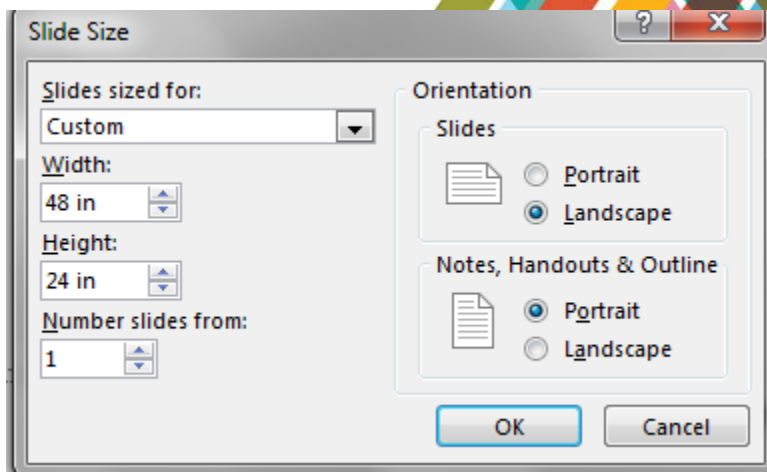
Slide Size

?

X

Slides sized for:

Custom

Width:

48 in

Height:

24 in

Number slides from:

1

Orientation

Slides

Portrait

Landscape

Notes, Handouts & Outline

Portrait

Landscape

OK

Cancel